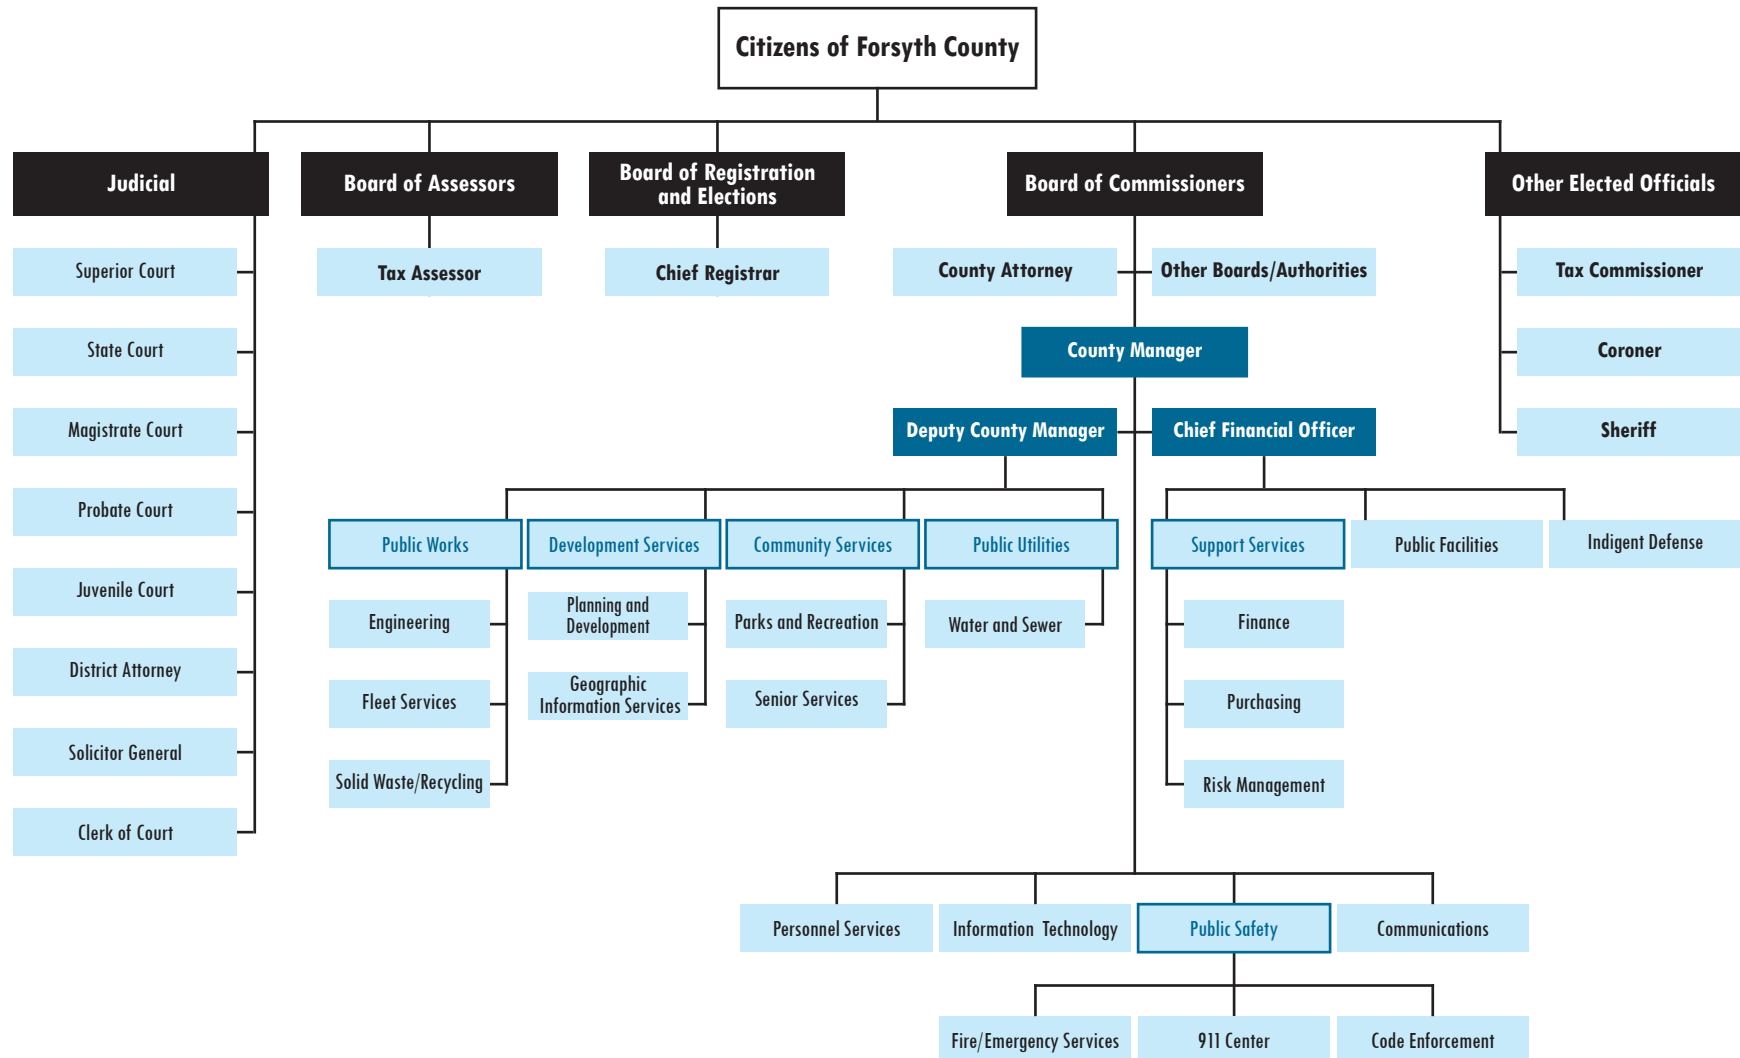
Citizens of Forsyth County

Judicial

Superior Court

State Court

Magistrate Court

Probate Court

Juvenile Court

District Attorney

Solicitor General

Clerk of Court

Board of Assessors

Tax Assessor

Board of Registration and Elections

Chief Registrar

Board of Commissioners

County Attorney

Other Boards/Authorities

County Manager

Deputy County Manager

Chief Financial Officer

Public Works

Engineering

Fleet Services

Solid Waste/Recycling

Development Services

Planning and Development

Geographic Information Services

Community Services

Parks and Recreation

Senior Services

Public Utilities

Water and Sewer

Support Services

Finance

Purchasing

Risk Management

Public Facilities

Indigent Defense

Personnel Services

Information Technology

Public Safety

Communications

Fire/Emergency Services

911 Center

Code Enforcement

Other Elected Officials

Tax Commissioner

Coroner

Sheriff